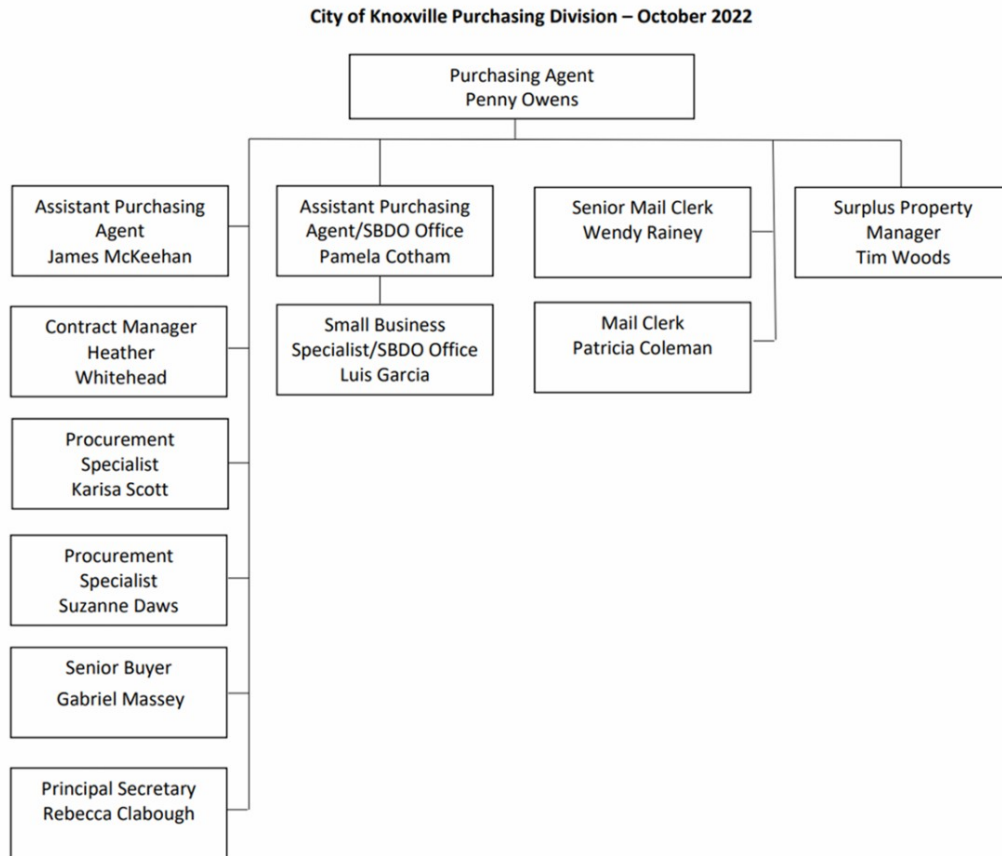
City of Knoxville Purchasing Division – October 2022

Purchasing Agent
Penny Owens

Assistant Purchasing Agent
James McKeehan

Contract Manager
Heather Whitehead

Procurement Specialist
Karisa Scott

Procurement Specialist
Suzanne Daws

Senior Buyer
Gabriel Massey

Principal Secretary
Rebecca Clabough

Assistant Purchasing Agent/SBDO Office
Pamela Cotham

Small Business Specialist/SBDO Office
Luis Garcia

Senior Mail Clerk
Wendy Rainey

Mail Clerk
Patricia Coleman

Surplus Property Manager
Tim Woods